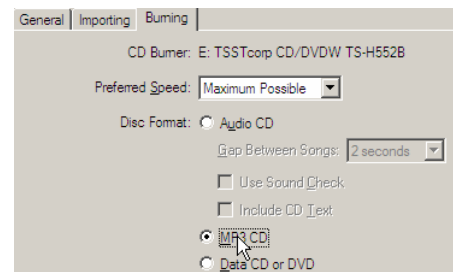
General | Importing | Burning

CD Burner: E: TSSTcorp CD/DVDW TS-H552B

Preferred Speed: Maximum Possible

Disc Format: Audio CD

Gap Between Songs: 2 seconds

Use Sound Check

Include CD Text

MP3 CD

Data CD or DVD